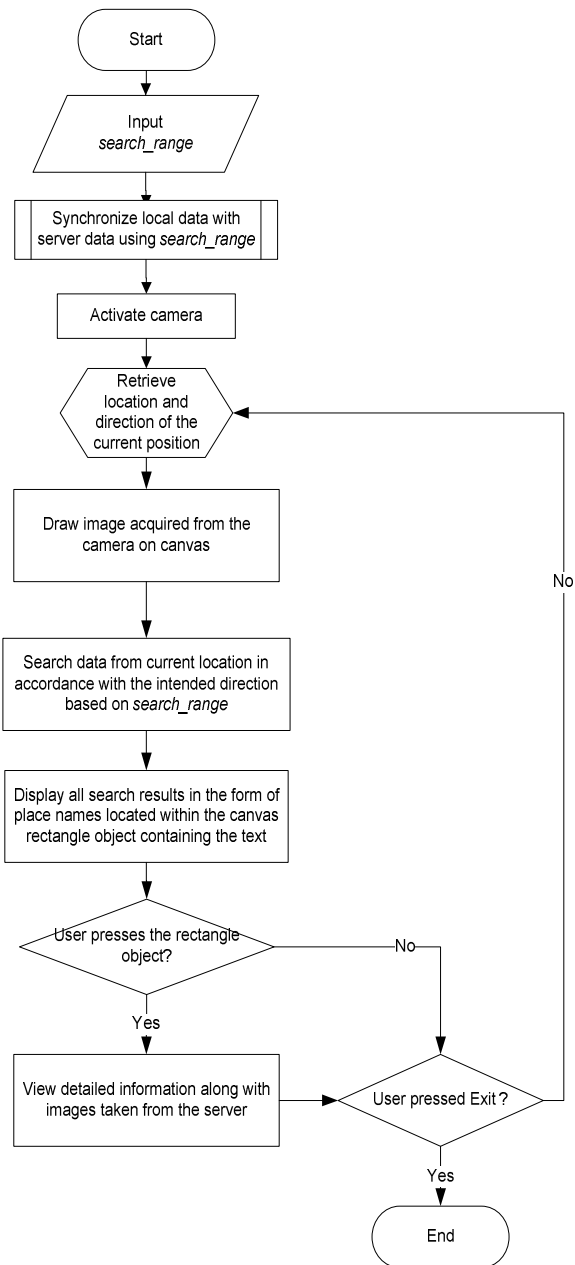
Start

Input
search_range

Synchronize local data with server data using search_range

Activate camera

Retrieve location and direction of the current position

Draw image acquired from the camera on canvas

Search data from current location in accordance with the intended direction based on search_range

Display all search results in the form of place names located within the canvas rectangle object containing the text

User presses the rectangle object?

No

Yes

View detailed information along with images taken from the server

User pressed Exit?

No

Yes

End